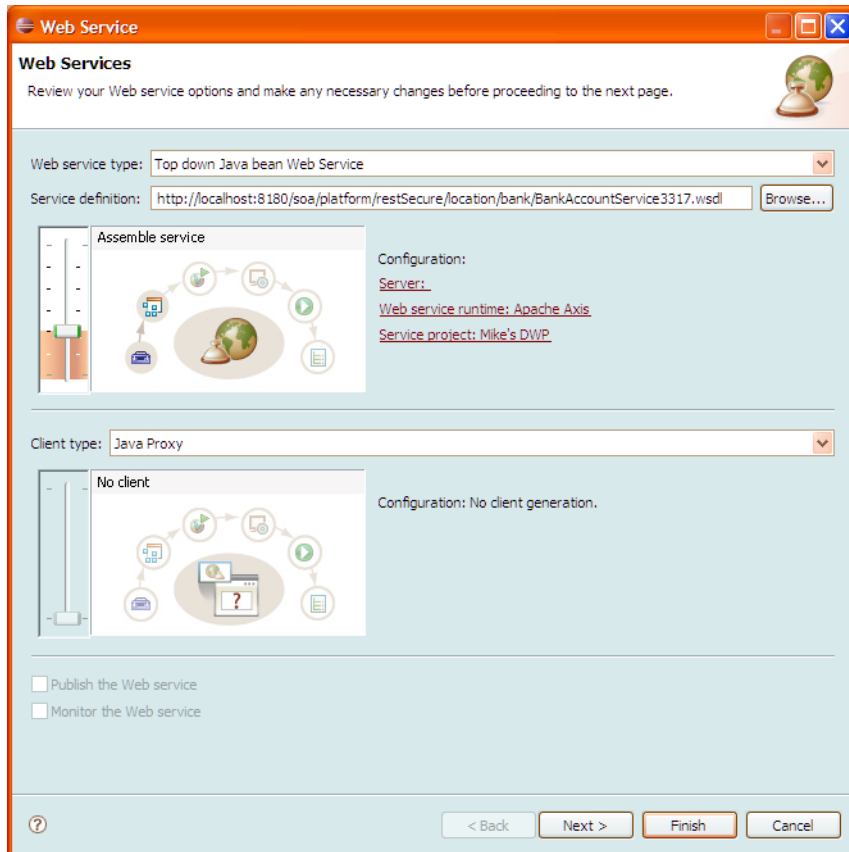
Web Service

Web Services

Review your Web service options and make any necessary changes before proceeding to the next page.

Web service type: Top down Java bean Web Service

Service definition: http://localhost:8180/soa/platform/restSecure/location/bank/BankAccountService3317.wsdl Browse...

Assemble service

Configuration:

Server:

Web service runtime: Apache Axis

Service project: Mike's DWP

Client type: Java Proxy

No client

Configuration: No client generation.

Publish the Web service

Monitor the Web service

?

< Back Next > Finish Cancel